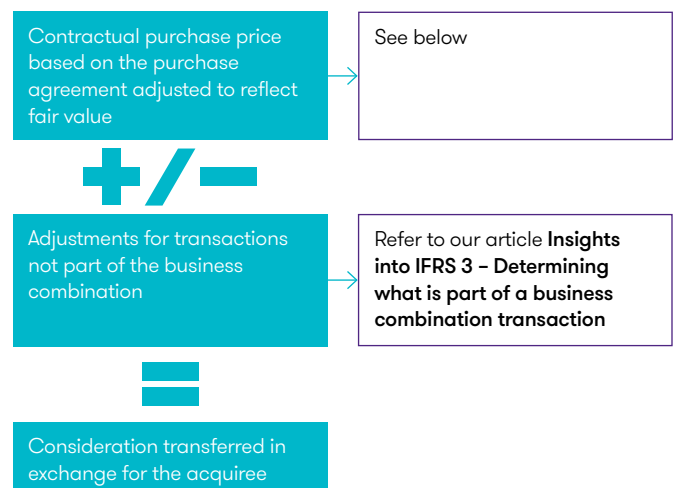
Contractual purchase price based on the purchase agreement adjusted to reflect fair value

See below

+/−

Adjustments for transactions not part of the business combination

Refer to our article **Insights into IFRS 3 – Determining what is part of a business combination transaction**

=

Consideration transferred in exchange for the acquiree